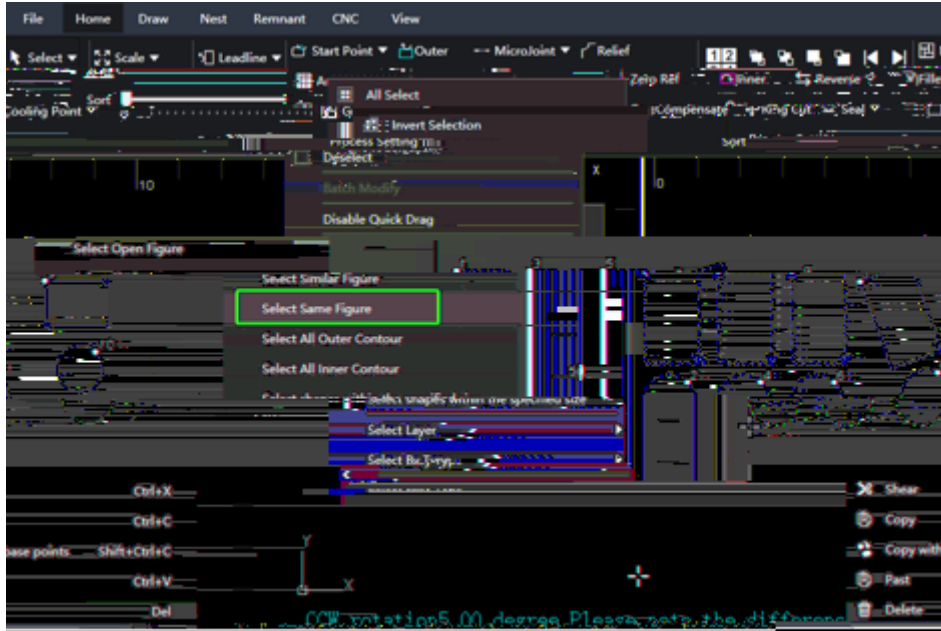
File Home Draw Nest Remnant CNC View

Select ▾ Scale ▾ Leadline ▾ Start Point ▾ Outer MicroJoint ▾ Relief

Cooling Point ▾ Sort

All Select

Invert Selection

Process Setting

Deselect

Batch Modify

Disable Quick Drag

Zero Ref Inner Reverse

Compensate Ring Cut Seal ▾

Sort

10

X

0

Select Open Figure

Select Similar Figure

Select Same Figure

Select All Outer Contour

Select All Inner Contour

Select shapes within the specified size

Select Layer

Select By Type

Ctrl+X

Ctrl+C

base points Shift+Ctrl+C

Ctrl+V

Del

Y

X

Shear

Copy

Copy with

Past

Delete

CCW rotation5.00 degree Please note the differenc